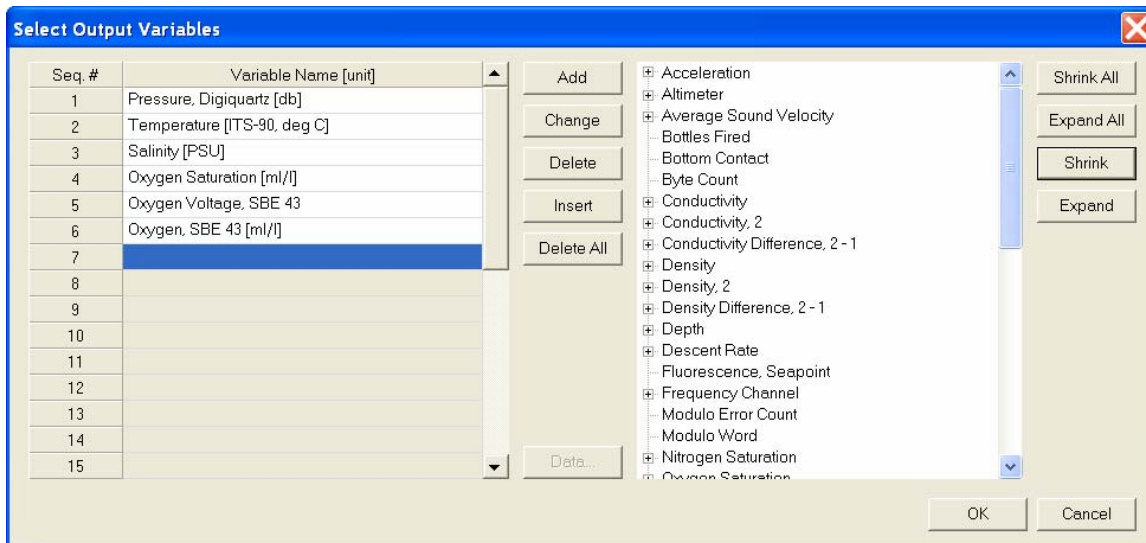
Select Output Variables

| Seq. # | Variable Name [unit] |
|---|---|
| 1 | Pressure, Digiquartz [db] |
| 2 | Temperature [ITS-90, deg C] |
| 3 | Salinity [PSU] |
| 4 | Oxygen Saturation [ml/l] |
| 5 | Oxygen Voltage, SBE 43 |
| 6 | Oxygen, SBE 43 [ml/l] |
| 7 | |
| 8 | |
| 9 | |
| 10 | |
| 11 | |
| 12 | |
| 13 | |
| 14 | |
| 15 | |

Add
Change
Delete
Insert
Delete All
Data...

Acceleration
Altimeter
Average Sound Velocity
Bottles Fired
Bottom Contact
Byte Count
Conductivity
Conductivity, 2
Conductivity Difference, 2 - 1
Density
Density, 2
Density Difference, 2 - 1
Depth
Descent Rate
Fluorescence, Seapoint
Frequency Channel
Modulo Error Count
Modulo Word
Nitrogen Saturation
Oxygen Saturation

Shrink All
Expand All
Shrink
Expand

OK
Cancel